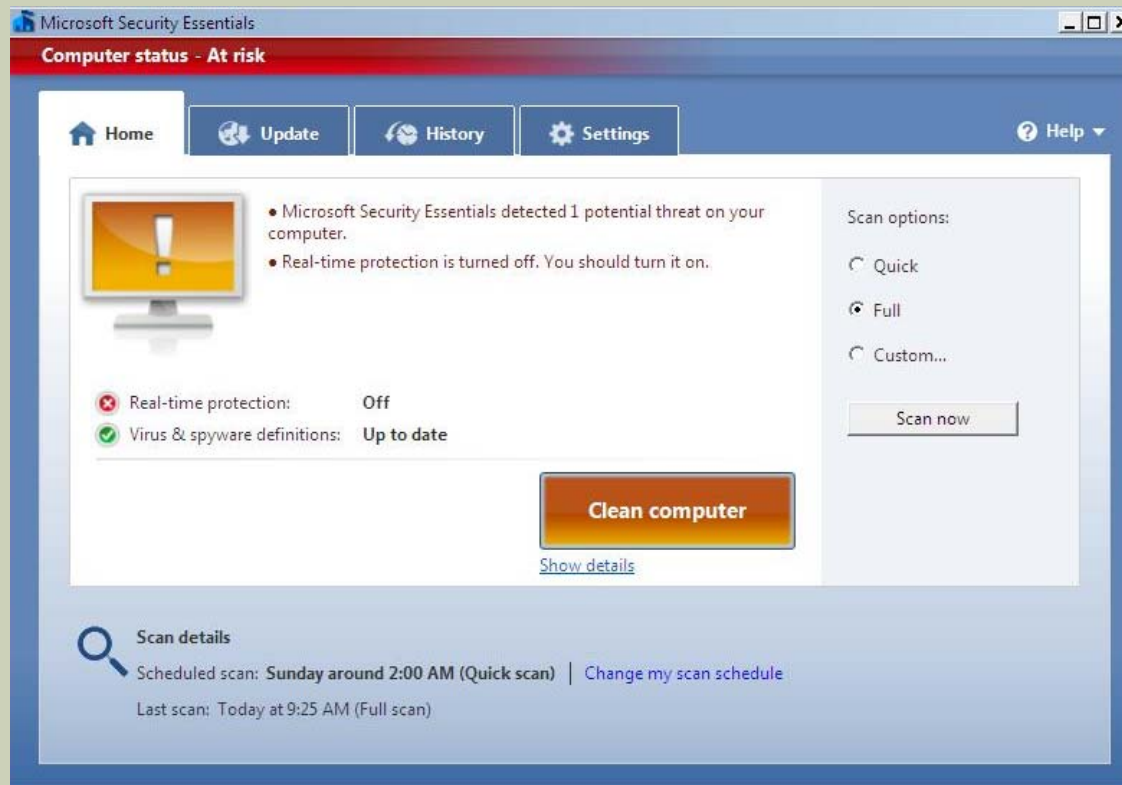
Microsoft Security Essentials

Computer status - At risk

Home
Update
History
Settings
Help

• Microsoft Security Essentials detected 1 potential threat on your computer.
• Real-time protection is turned off. You should turn it on.

Real-time protection: Off
Virus & spyware definitions: Up to date

Clean computer
Show details

Scan options:
Quick
Full
Custom...
Scan now

Scan details
Scheduled scan: Sunday around 2:00 AM (Quick scan) | Change my scan schedule
Last scan: Today at 9:25 AM (Full scan)